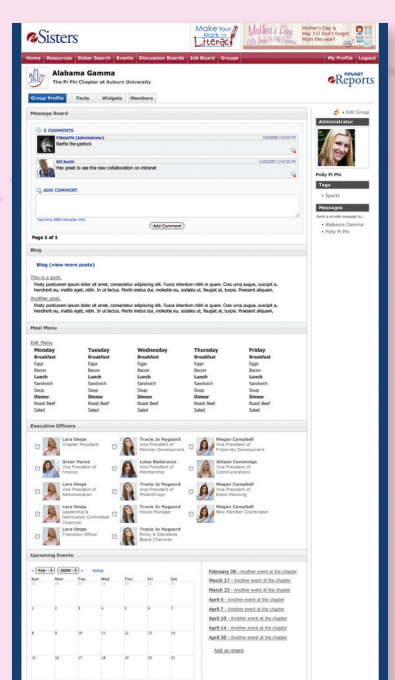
Sisters

Make Your Mark on Literacy

Mother's Day

Mother's Day is May 11! Don't forget Mom this year!

Home Resources Sister Search Events Discussion Boards Job Board Groups

My Profile Logout

Alabama Gamma
The Pi Phi Chapter at Auburn University

PIPHINET Reports

Group Profile Facts Widgets Members

Message Board

2 COMMENTS

PibetaPhi (Administrator) 10/20/2008 3:35:39 PM
Niefie the garlock

Bill Smith 11/05/2007 12:47:32 PM
Hey great to see the new collaboration on intranet

ADD COMMENT

Add Comment

Page 1 of 1

Blog

Blog (view more posts)

This is a post.
Posty postlorem ipsum dolor sit amet, consectetur adipiscing elit. Fusce interdum nibh in quam. Cras urna augue, suscipit a, hendrerit eu, mattis eget, nibh. In ut lectus. Morbi metus dui, molestie eu, sodales ut, feugiat at, turpis. Praesent aliquam.

Another post.
Posty postlorem ipsum dolor sit amet, consectetur adipiscing elit. Fusce interdum nibh in quam. Cras urna augue, suscipit a, hendrerit eu, mattis eget, nibh. In ut lectus. Morbi metus dui, molestie eu, sodales ut, feugiat at, turpis. Praesent aliquam.

Meal Menu

Edit Menu

| Monday | Tuesday | Wednesday | Thursday | Friday |
|---|---|---|---|---|
| Breakfast | Breakfast | Breakfast | Breakfast | Breakfast |
| Eggs | Eggs | Eggs | Eggs | Eggs |
| Bacon | Bacon | Bacon | Bacon | Bacon |
| Lunch | Lunch | Lunch | Lunch | Lunch |
| Sandwich | Sandwich | Sandwich | Sandwich | Sandwich |
| Soup | Soup | Soup | Soup | Soup |
| Dinner | Dinner | Dinner | Dinner | Dinner |
| Roast Beef | Roast Beef | Roast Beef | Roast Beef | Roast Beef |
| Salad | Salad | Salad | Salad | Salad |

Executive Officers

Lara Ompa
Chapter President

Tracie Jo Nygaard
Vice President of Member Development

Megan Campbell
Vice President of Fraternity Development

Greer Horne
Vice President of Finance

Luisa Badanesco
Vice President of Membership

Allison Cummings
Vice President of Communications

Lara Ompa
Vice President of Administration

Tracie Jo Nygaard
Vice President of Philanthropy

Megan Campbell
Vice President of Event Planning

Lara Ompa
Leadership & Nomination Committee Chairman

Tracie Jo Nygaard
House Manager

Megan Campbell
New Member Coordinator

Lara Ompa
Transition Officer

Tracie Jo Nygaard
Policy & Standards Board Chairman

Upcoming Events

Feb 2008 today

| Sun | Mon | Tue | Wed | Thu | Fri | Sat |
|---|---|---|---|---|---|---|
| | | | | | | |
| 1 | 2 | 3 | 4 | 5 | 6 | 7 |
| 8 | 9 | 10 | 11 | 12 | 13 | 14 |
| 15 | 16 | 17 | 18 | 19 | 20 | 21 |

February 28 - Another event at the chapter
March 17 - Another event at the chapter
March 23 - Another event at the chapter
April 4 - Another event at the chapter
April 7 - Another event at the chapter
April 10 - Another event at the chapter
April 14 - Another event at the chapter
April 30 - Another event at the chapter

Add an event

Edit Group

Administrator

Polly Pi Phi

Tags

• Sports

Messages

Send a private message to...

• Alabama Gamma
• Polly Pi Phi